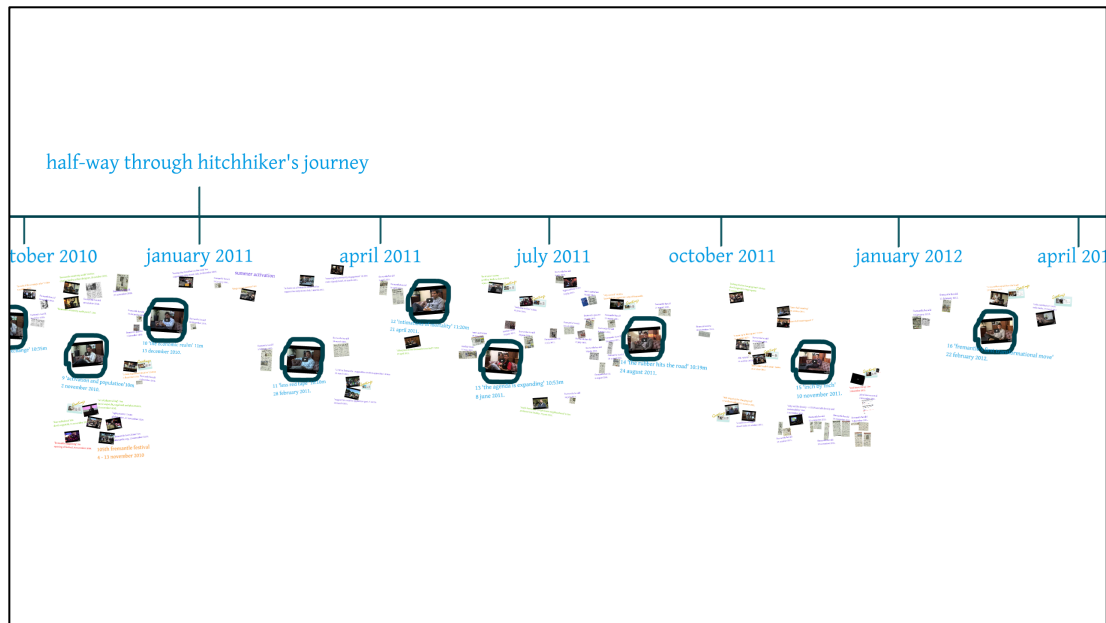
half-way through hitchhiker's journey

tober 2010

january 2011

april 2011

july 2011

october 2011

january 2012

april 201

summer activation

9 'activism and population' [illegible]
2 november 2010.

10 'the economic realm' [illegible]
15 december 2010.

11 'love marriage' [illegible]
28 february 2011.

12 'introducing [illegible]' 11:32m
21 april 2011.

13 'the agenda is expanding' 10:53m
8 june 2011.

14 'the rubber hits the road' 10:19m
24 august 2011.

15 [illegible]
10 november 2011.

16 'fremantle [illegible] international move'
22 february 2012.

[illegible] fremantle festival
4 - 13 november 2010